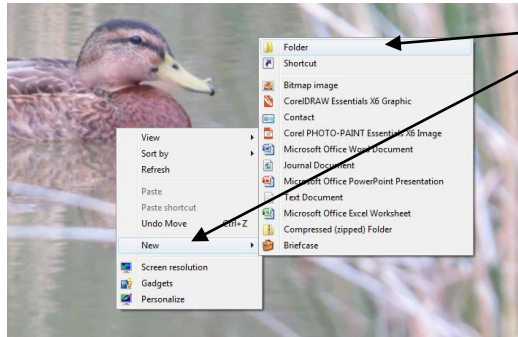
View
Sort by
Refresh

Paste
Paste shortcut
Undo Move Ctrl+Z

New

Screen resolution
Gadgets
Personalize

Folder
Shortcut

Bitmap image
CorelDRAW Essentials X6 Graphic
Contact
Corel PHOTO-PAINT Essentials X6 Image
Microsoft Office Word Document
Journal Document
Microsoft Office PowerPoint Presentation
Text Document
Microsoft Office Excel Worksheet
Compressed (zipped) Folder
Briefcase